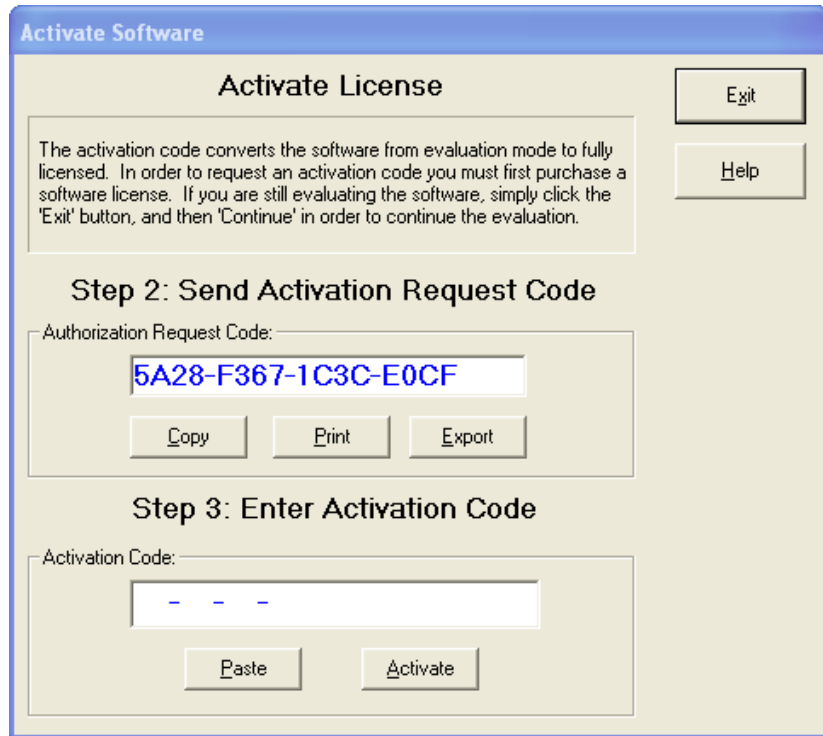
Activate Software

Activate License

Exit

Help

The activation code converts the software from evaluation mode to fully licensed. In order to request an activation code you must first purchase a software license. If you are still evaluating the software, simply click the 'Exit' button, and then 'Continue' in order to continue the evaluation.

Step 2: Send Activation Request Code

Authorization Request Code:

5A28-F367-1C3C-E0CF

Copy

Print

Export

Step 3: Enter Activation Code

Activation Code:

- - -

Paste

Activate